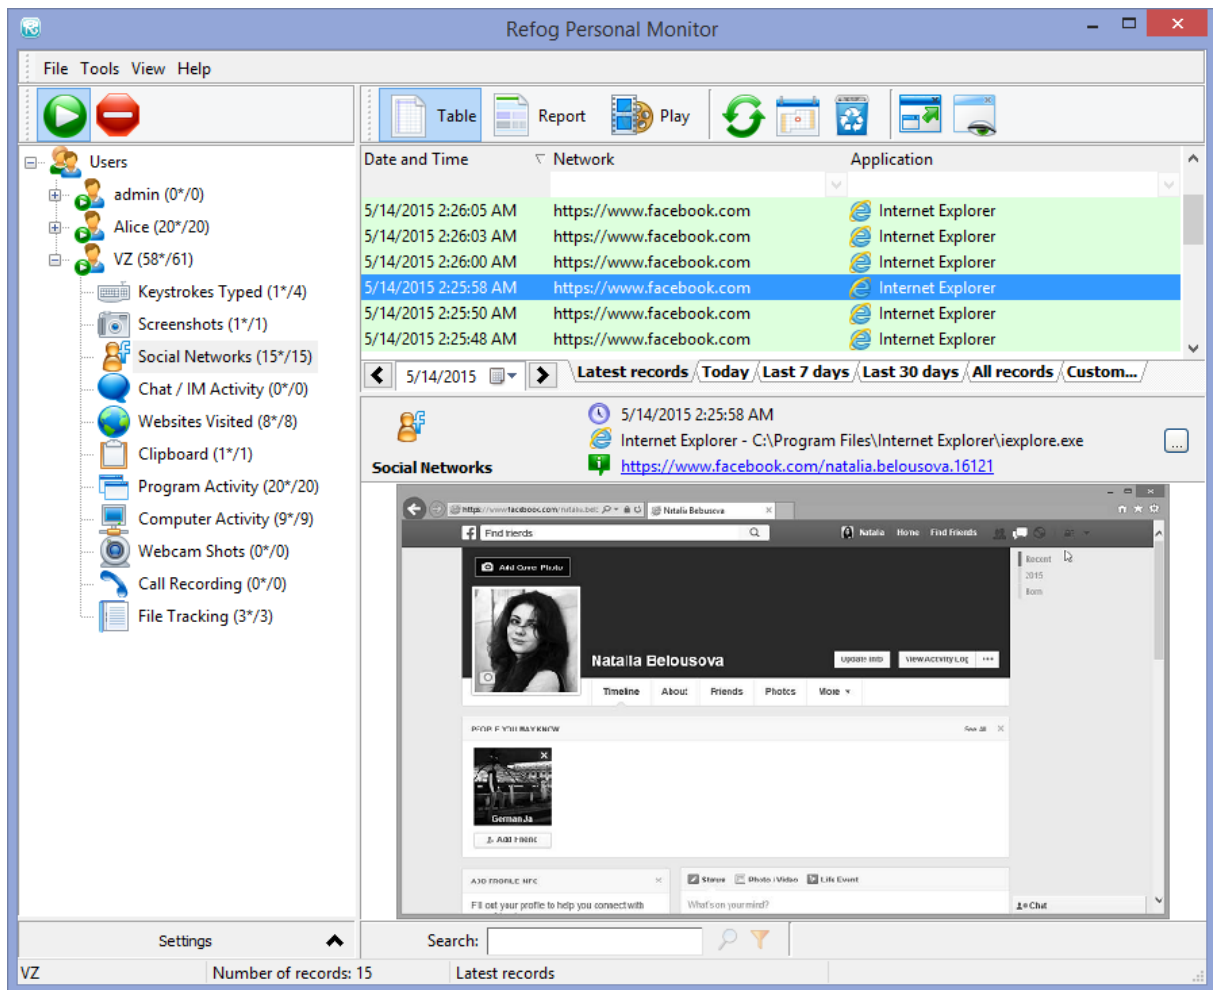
Refog Personal Monitor

File Tools View Help

Table Report Play

Users
admin (0*/0)
Alice (20*/20)
VZ (58*/61)
Keystrokes Typed (1*/4)
Screenshots (1*/1)
Social Networks (15*/15)
Chat / IM Activity (0*/0)
Websites Visited (8*/8)
Clipboard (1*/1)
Program Activity (20*/20)
Computer Activity (9*/9)
Webcam Shots (0*/0)
Call Recording (0*/0)
File Tracking (3*/3)

| Date and Time | Network | Application |
|---|---|---|
| 5/14/2015 2:26:05 AM | https://www.facebook.com | Internet Explorer |
| 5/14/2015 2:26:03 AM | https://www.facebook.com | Internet Explorer |
| 5/14/2015 2:26:00 AM | https://www.facebook.com | Internet Explorer |
| 5/14/2015 2:25:58 AM | https://www.facebook.com | Internet Explorer |
| 5/14/2015 2:25:50 AM | https://www.facebook.com | Internet Explorer |
| 5/14/2015 2:25:48 AM | https://www.facebook.com | Internet Explorer |

5/14/2015 Latest records Today Last 7 days Last 30 days All records Custom...

Social Networks
5/14/2015 2:25:58 AM
Internet Explorer - C:\Program Files\Internet Explorer\iexplore.exe
https://www.facebook.com/natalia.belousova.16121

Natalia Belousova
Find friends
Natalia Home Find Friends
Add Cover Photo
Natalia Belousova
Update Info View Activity Log
Timeline About Friends Photos More
PEOPLE YOU MAY KNOW
See All
German Ja
Add Friend
Recent
2015
Born
Status Photo / Video Life Event
What's on your mind?
Fill out your profile to help you connect with
Chat

Settings
Search:
VZ Number of records: 15 Latest records